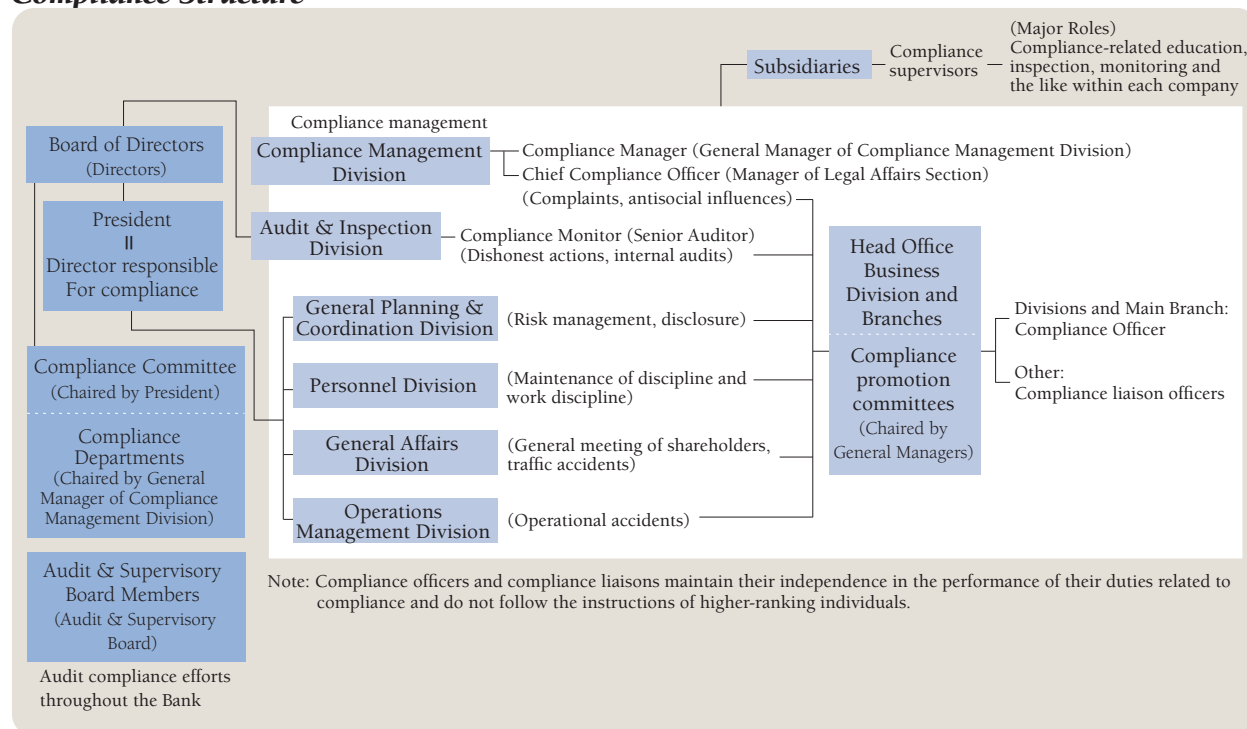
Compliance Structure

Subsidiaries

Compliance supervisors

(Major Roles)
Compliance-related education, inspection, monitoring and the like within each company

Compliance management

Board of Directors
(Directors)

President
II
Director responsible For compliance

Compliance Management Division

Compliance Manager (General Manager of Compliance Management Division)
Chief Compliance Officer (Manager of Legal Affairs Section)

(Complaints, antisocial influences)

Audit & Inspection Division

Compliance Monitor (Senior Auditor)
(Dishonest actions, internal audits)

Head Office Business Division and Branches

Compliance promotion committees
(Chaired by General Managers)

Divisions and Main Branch:
Compliance Officer

Other:
Compliance liaison officers

General Planning & Coordination Division

(Risk management, disclosure)

Compliance Committee
(Chaired by President)

Compliance Departments
(Chaired by General Manager of Compliance Management Division)

Personnel Division

(Maintenance of discipline and work discipline)

General Affairs Division

(General meeting of shareholders, traffic accidents)

Operations Management Division

(Operational accidents)

Audit & Supervisory Board Members
(Audit & Supervisory Board)

Audit compliance efforts throughout the Bank

Note: Compliance officers and compliance liaisons maintain their independence in the performance of their duties related to compliance and do not follow the instructions of higher-ranking individuals.